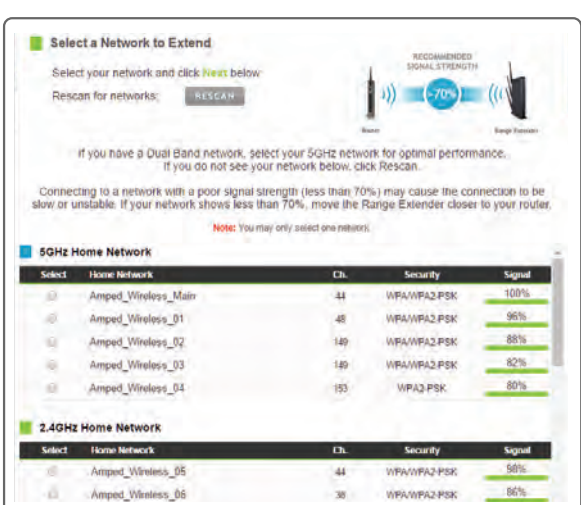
Select a Network to Extend

Select your network and click Next below

Rescan for networks: RESCAN

RECOMMENDED SIGNAL STRENGTH

70%

Router

Range Extender

If you have a Dual Band network, select your 5GHz network for optimal performance. If you do not see your network below, click Rescan.

Connecting to a network with a poor signal strength (less than 70%) may cause the connection to be slow or unstable. If your network shows less than 70%, move the Range Extender closer to your router.

Note: You may only select one network.

5GHz Home Network

| Select | Home Network | Ch. | Security | Signal |
|---|---|---|---|---|
| | Amped_Wireless_Main | 44 | WPA/WPA2-PSK | 100% |
| | Amped_Wireless_01 | 48 | WPA/WPA2-PSK | 96% |
| | Amped_Wireless_02 | 149 | WPA/WPA2-PSK | 88% |
| | Amped_Wireless_03 | 149 | WPA/WPA2-PSK | 82% |
| | Amped_Wireless_04 | 153 | WPA2-PSK | 80% |

2.4GHz Home Network

| Select | Home Network | Ch. | Security | Signal |
|---|---|---|---|---|
| | Amped_Wireless_05 | 44 | WPA/WPA2-PSK | 98% |
| | Amped_Wireless_06 | 36 | WPA/WPA2-PSK | 86% |